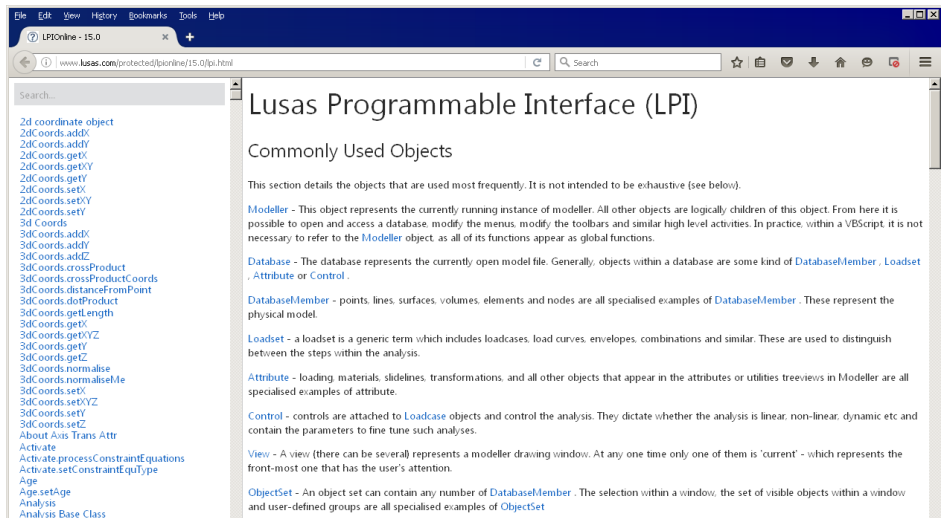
File Edit View History Bookmarks Tools Help

LPIOnline - 15.0

www.lusas.com/protected/lpionline/15.0/lpi.html

Search

Search...

2d coordinate object
2dCoords.addX
2dCoords.addY
2dCoords.getX
2dCoords.getXY
2dCoords.getY
2dCoords.setX
2dCoords.setXY
2dCoords.setY
3d Coords
3dCoords.addX
3dCoords.addY
3dCoords.addZ
3dCoords.crossProduct
3dCoords.crossProductCoords
3dCoords.distanceFromPoint
3dCoords.dotProduct
3dCoords.getLength
3dCoords.getX
3dCoords.getXYZ
3dCoords.getY
3dCoords.getZ
3dCoords.normalise
3dCoords.normaliseMe
3dCoords.setX
3dCoords.setXYZ
3dCoords.setY
3dCoords.setZ
About Axis Trans Attr
Activate
Activate.processConstraintEquations
Activate.setConstraintEquType
Age
Age.setAge
Analysis
Analysis Base Class

Lusas Programmable Interface (LPI)

Commonly Used Objects

This section details the objects that are used most frequently. It is not intended to be exhaustive (see below).

Modeller - This object represents the currently running instance of modeller. All other objects are logically children of this object. From here it is possible to open and access a database, modify the menus, modify the toolbars and similar high level activities. In practice, within a VBScript, it is not necessary to refer to the Modeller object, as all of its functions appear as global functions.

Database - The database represents the currently open model file. Generally, objects within a database are some kind of DatabaseMember , Loadset , Attribute or Control .

DatabaseMember - points, lines, surfaces, volumes, elements and nodes are all specialised examples of DatabaseMember . These represent the physical model.

Loadset - a loadset is a generic term which includes loadcases, load curves, envelopes, combinations and similar. These are used to distinguish between the steps within the analysis.

Attribute - loading, materials, slidelines, transformations, and all other objects that appear in the attributes or utilities treeviews in Modeller are all specialised examples of attribute.

Control - controls are attached to Loadcase objects and control the analysis. They dictate whether the analysis is linear, non-linear, dynamic etc and contain the parameters to fine tune such analyses.

View - A view (there can be several) represents a modeller drawing window. At any one time only one of them is 'current' - which represents the front-most one that has the user's attention.

ObjectSet - An object set can contain any number of DatabaseMember . The selection within a window, the set of visible objects within a window and user-defined groups are all specialised examples of ObjectSet